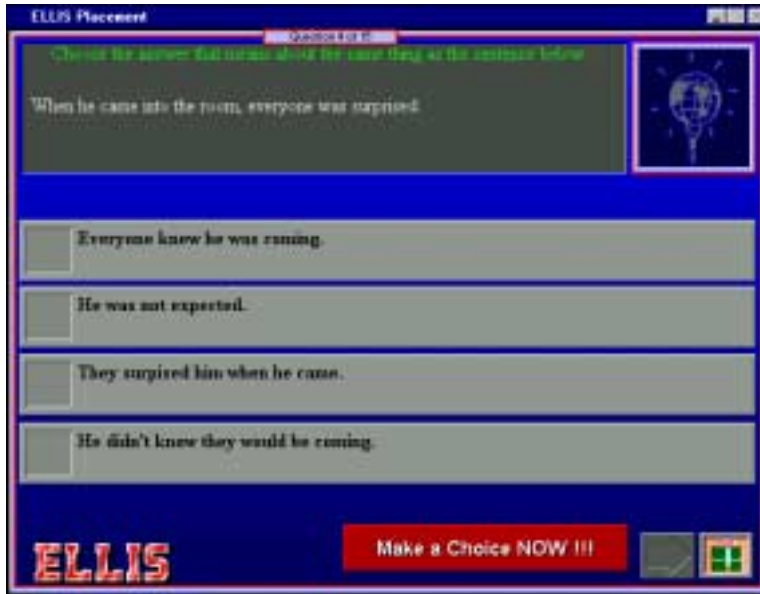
ELLIS Placement

Question 4 of 15

Choose the answer that means about the same thing as the sentence below.

When he came into the room, everyone was surprised.

Everyone knew he was coming.

He was not expected.

They surpized him when he came.

He didn't know they would be coming.

ELLIS

Make a Choice NOW !!!